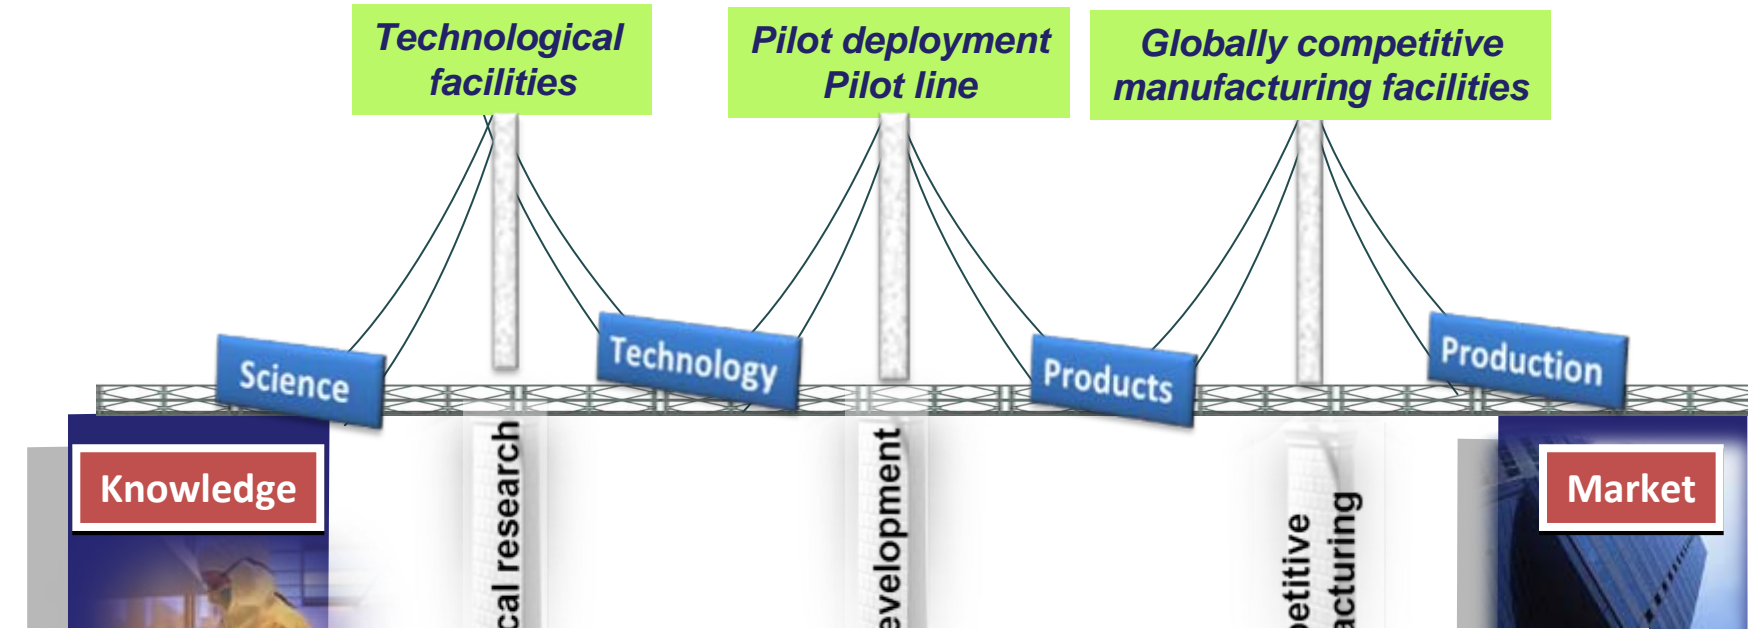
Technological facilities

Pilot deployment Pilot line

Globally competitive manufacturing facilities

Science

Technology

Products

Production

Knowledge

cal research

evelopment

etitive acturing

Market